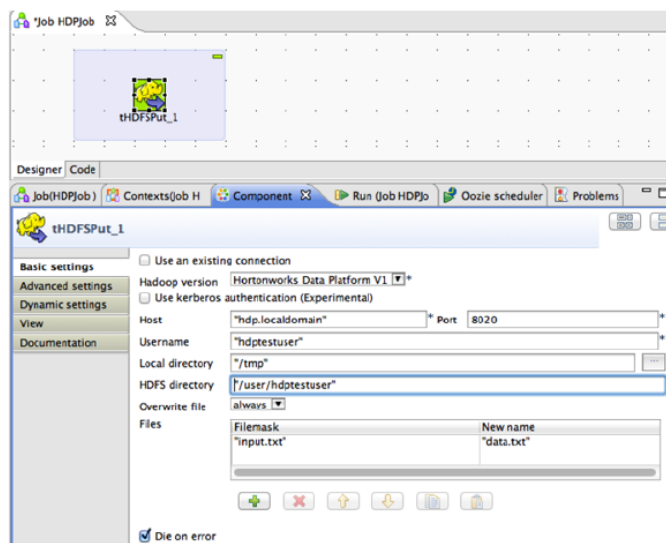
*Job HDPJob

tHDFSPut_1

Designer Code

Job(HDPJob) Contexts(Job H Component Run (Job HDPJo Oozie scheduler Problems

tHDFSPut_1

Basic settings
Advanced settings
Dynamic settings
View
Documentation

Use an existing connection
Hadoop version Hortonworks Data Platform V1 *
Use kerberos authentication (Experimental)
Host "hdp.localdomain" * Port 8020 *
Username "hdptestuser" *
Local directory "/tmp"
HDFS directory "/user/hdptestuser"
Overwrite file always
Files

| Filemask | New name |
|---|---|
| "input.txt" | "data.txt" |

Die on error